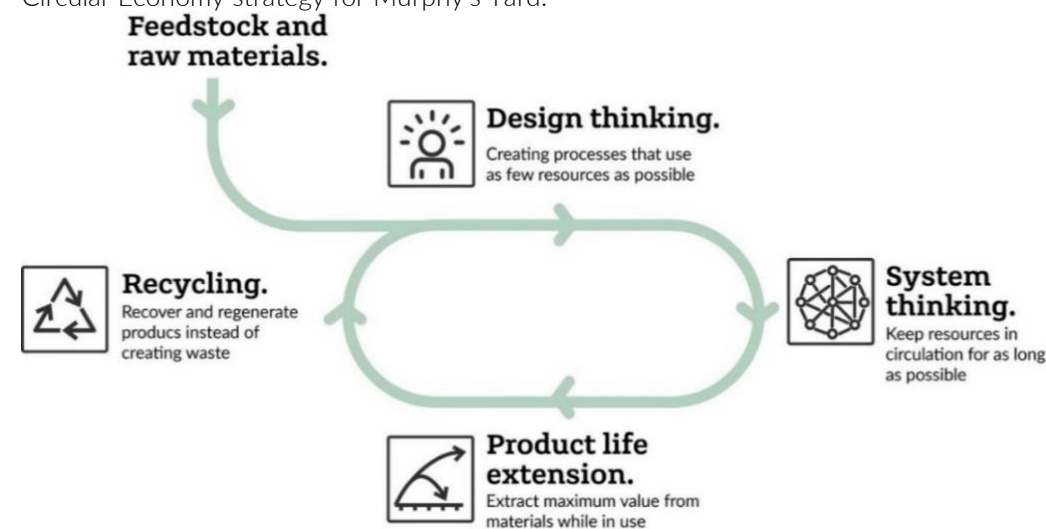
Circular Economy strategy for Murphy's Yard.

Feedstock and raw materials.

Design thinking.
Creating processes that use as few resources as possible

Recycling.
Recover and regenerate producs instead of creating waste

System thinking.
Keep resources in circulation for as long as possible

Product life extension.
Extract maximum value from materials while in use